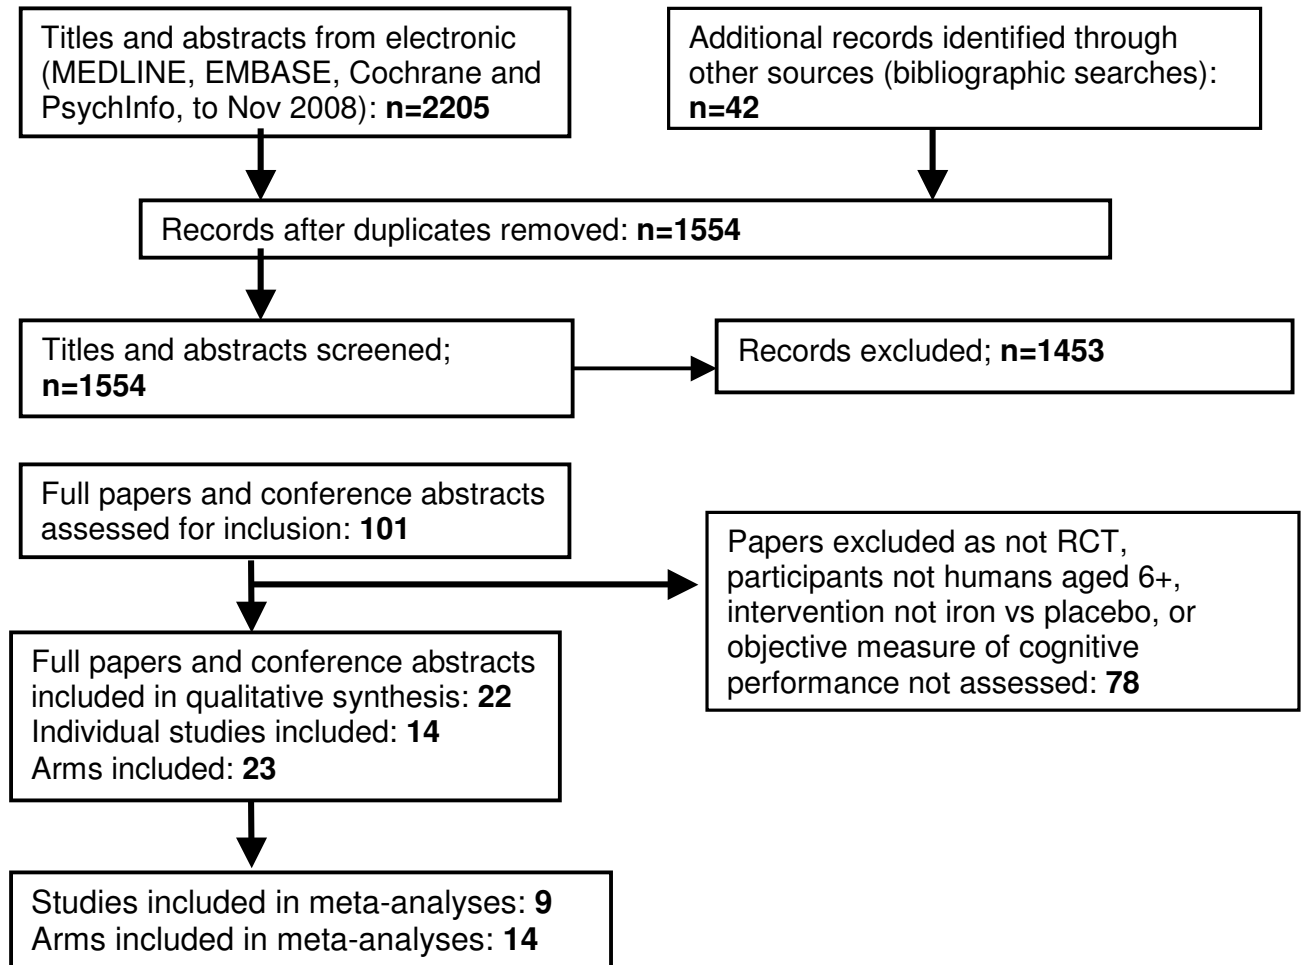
Titles and abstracts from electronic (MEDLINE, EMBASE, Cochrane and PsychInfo, to Nov 2008): **n=2205**

Additional records identified through other sources (bibliographic searches): **n=42**

Records after duplicates removed: **n=1554**

Titles and abstracts screened; **n=1554**

Records excluded; **n=1453**

Full papers and conference abstracts assessed for inclusion: **101**

Papers excluded as not RCT, participants not humans aged 6+, intervention not iron vs placebo, or objective measure of cognitive performance not assessed: **78**

Full papers and conference abstracts included in qualitative synthesis: **22**
Individual studies included: **14**
Arms included: **23**

Studies included in meta-analyses: **9**
Arms included in meta-analyses: **14**